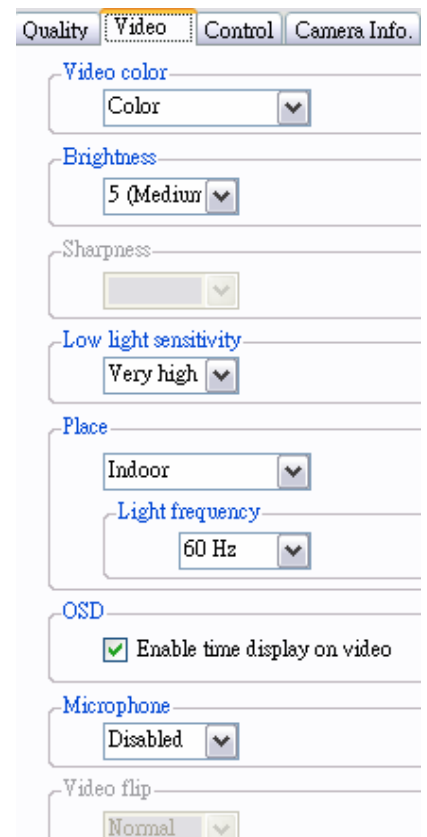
Quality | Video | Control | Camera Info.

Video color
Color

Brightness
5 (Mediur

Sharpness

Low light sensitivity
Very high

Place
Indoor

Light frequency
60 Hz

OSD
Enable time display on video

Microphone
Disabled

Video flip
Normal